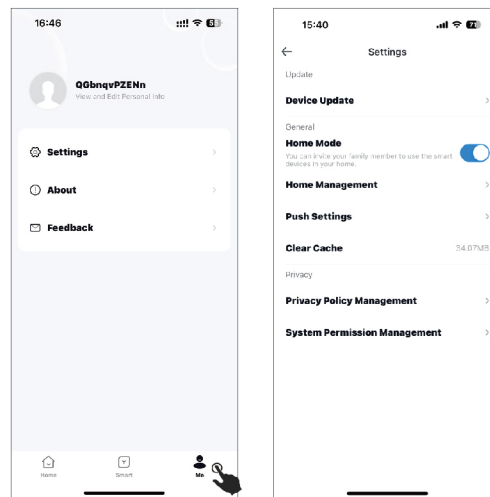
16:46

QGbnqvPZENn
View and Edit Personal Info

Settings

About

Feedback

Home

Smart

Me

15:40

Settings

Update

Device Update

General

Home Mode

You can invite your family member to use the smart devices in your home.

Home Management

Push Settings

Clear Cache

24.07MB

Privacy

Privacy Policy Management

System Permission Management